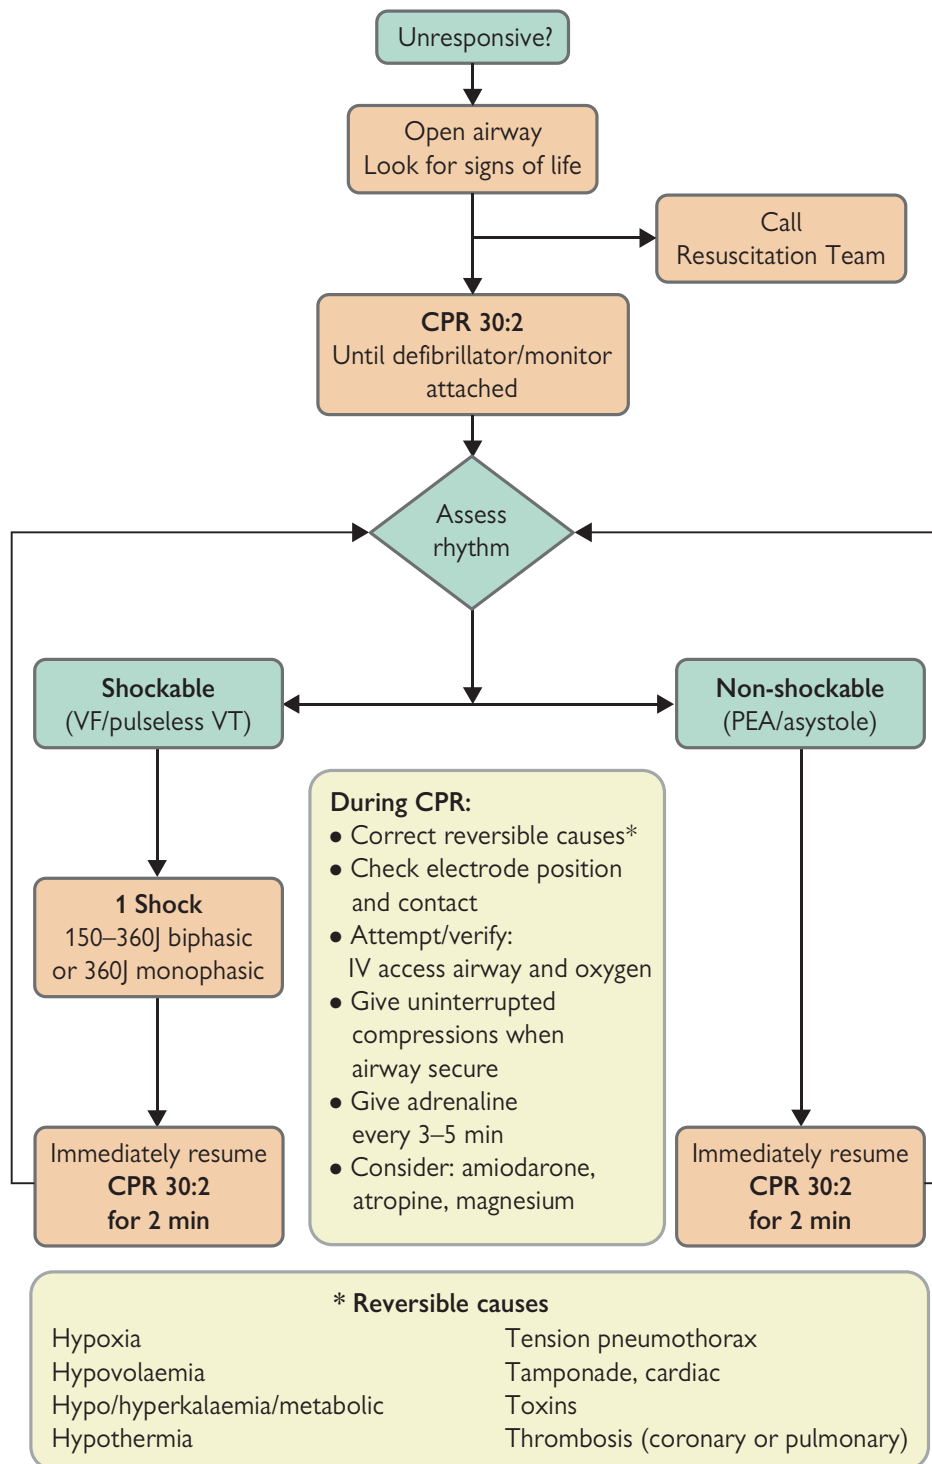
Unresponsive?

Open airway
Look for signs of life

Call
Resuscitation Team

CPR 30:2
Until defibrillator/monitor attached

Assess rhythm

Shockable
(VF/pulseless VT)

Non-shockable
(PEA/asystole)

During CPR:
• Correct reversible causes*
• Check electrode position and contact
• Attempt/verify: IV access airway and oxygen
• Give uninterrupted compressions when airway secure
• Give adrenaline every 3–5 min
• Consider: amiodarone, atropine, magnesium

1 Shock
150–360J biphasic or 360J monophasic

Immediately resume
CPR 30:2
for 2 min

Immediately resume
CPR 30:2
for 2 min

* Reversible causes

Hypoxia
Hypovolaemia
Hypo/hyperkalaemia/metabolic
Hypothermia

Tension pneumothorax
Tamponade, cardiac
Toxins
Thrombosis (coronary or pulmonary)